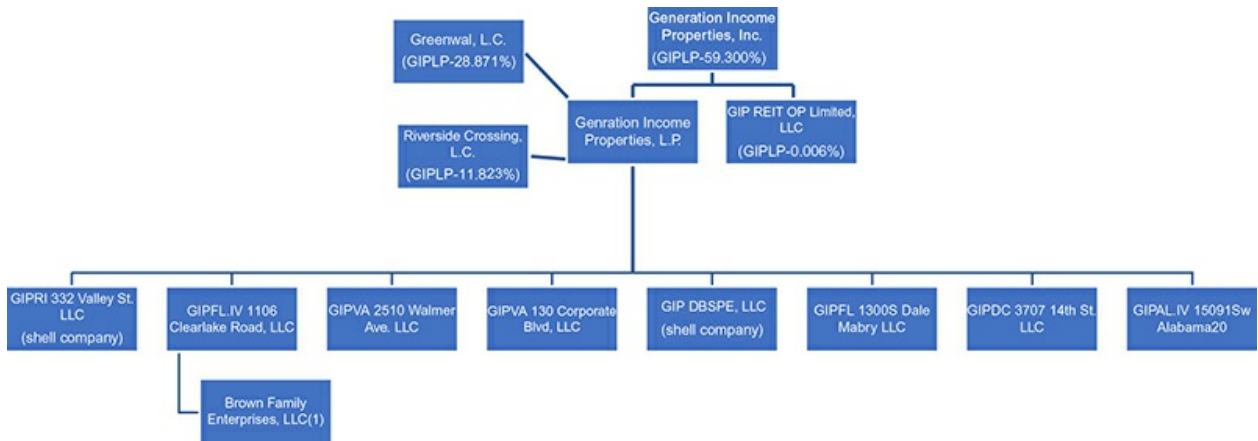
Generation Income Properties, Inc.
(GIPLP-59.300%)

Greenwal, L.C.
(GIPLP-28.871%)

Genration Income Properties, L.P.

GIP REIT OP Limited, LLC
(GIPLP-0.006%)

Riverside Crossing, L.C.
(GIPLP-11.823%)

GIPRI 332 Valley St. LLC
(shell company)

GIPFL.IV 1106 Clearlake Road, LLC

GIPVA 2510 Walmer Ave. LLC

GIPVA 130 Corporate Blvd, LLC

GIP DBSPE, LLC
(shell company)

GIPFL 1300S Dale Mabry LLC

GIPDC 3707 14th St. LLC

GIPAL.IV 15091Sw Alabama20

Brown Family Enterprises, LLC(1)